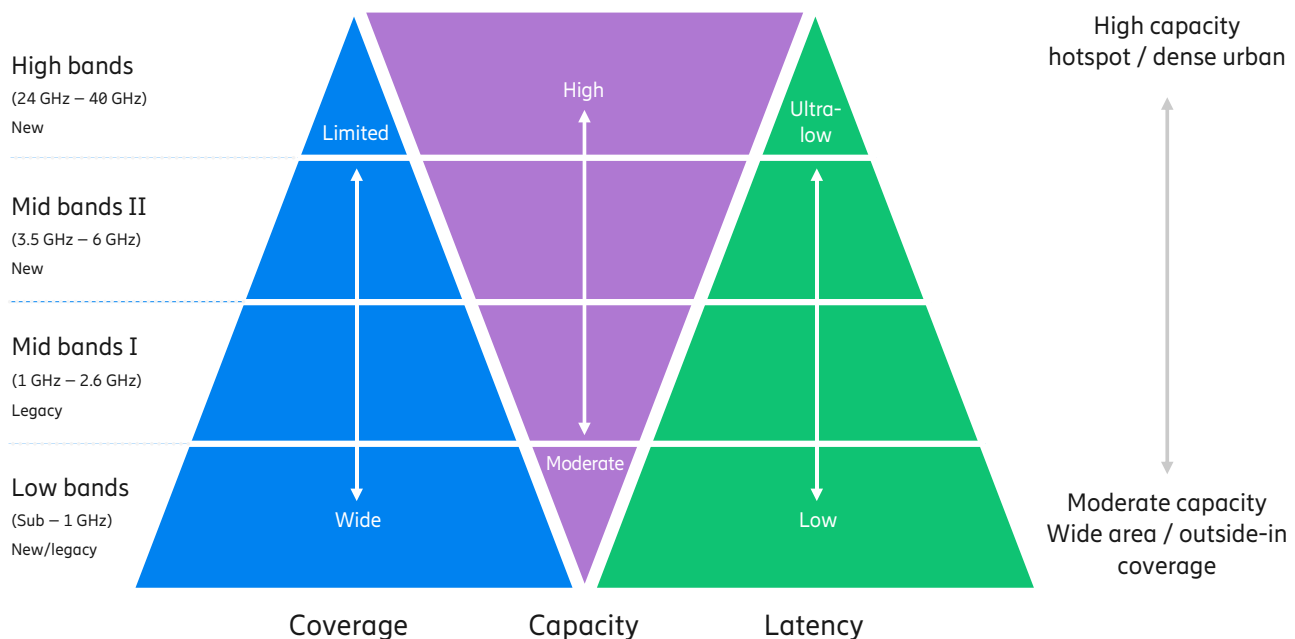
High bands
(24 GHz – 40 GHz)
New

Mid bands II
(3.5 GHz – 6 GHz)
New

Mid bands I
(1 GHz – 2.6 GHz)
Legacy

Low bands
(Sub – 1 GHz)
New/legacy

Limited

Wide

High

Moderate

Ultra-low

Low

High capacity
hotspot / dense urban

Moderate capacity
Wide area / outside-in coverage

Coverage

Capacity

Latency